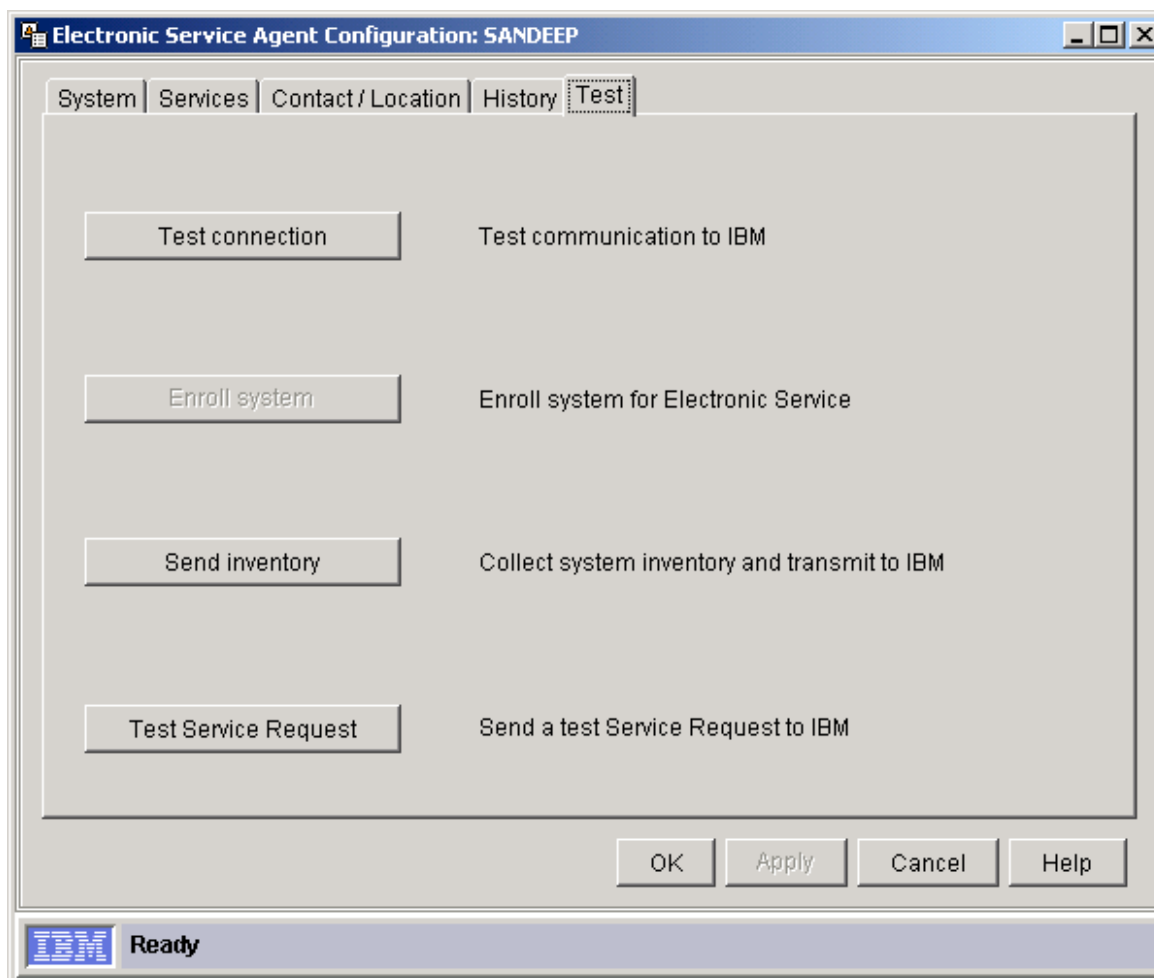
Electronic Service Agent Configuration: SANDEEP

System | Services | Contact / Location | History | Test

Test connection — Test communication to IBM

Enroll system — Enroll system for Electronic Service

Send inventory — Collect system inventory and transmit to IBM

Test Service Request — Send a test Service Request to IBM

OK | Apply | Cancel | Help

IBM Ready